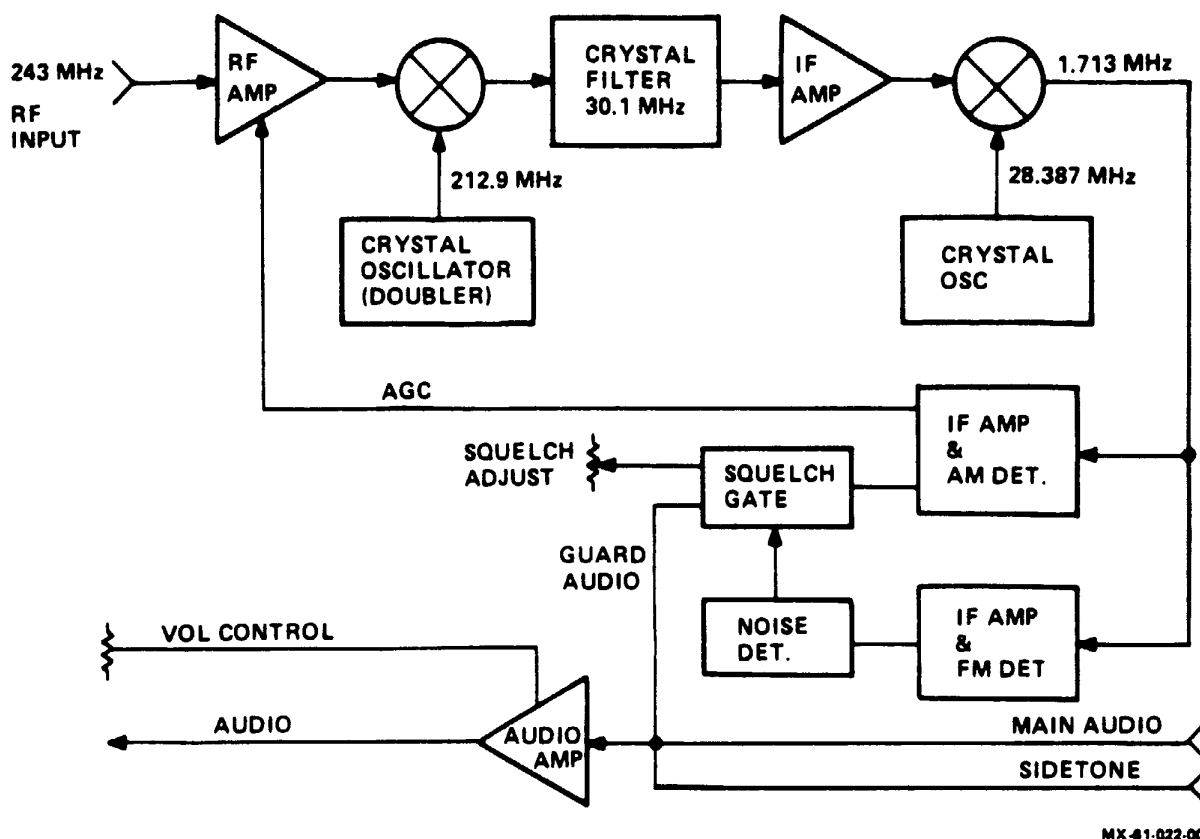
243 MHz
RF INPUT
RF AMP
CRYSTAL FILTER 30.1 MHz
IF AMP
1.713 MHz
212.9 MHz
28.387 MHz
CRYSTAL OSCILLATOR (DOUBLER)
CRYSTAL OSC
AGC
IF AMP & AM DET.
SQUELCH ADJUST
SQUELCH GATE
GUARD AUDIO
NOISE DET.
IF AMP & FM DET
VOL CONTROL
AUDIO
AUDIO AMP
MAIN AUDIO
SIDETONE
MX-81-022-0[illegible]